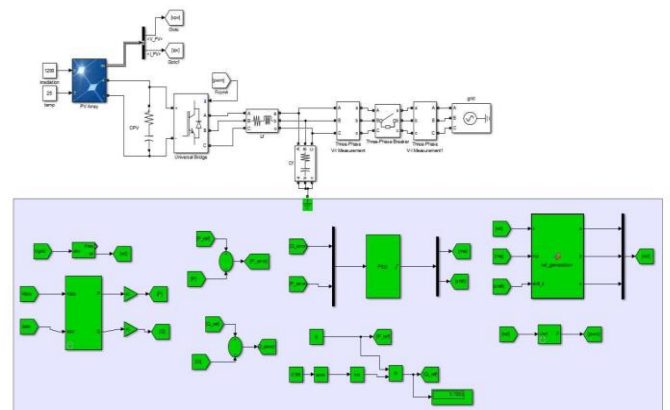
1200
Irradiation
25
Temp
PV Array
[Ipv]
Goto
[Vpv]
Goto1
[pulse]
Pulses
CPV
Universal Bridge
Lf
Cf
Three-Phase V-I Measurement
Three-Phase Breaker
Three-Phase V-I Measurement1
grid
[Vd]
[Id_ref]
Id_error
[Iq_ref]
Iq_error
P(s)
[Vd]
[Vq]
[Vabc]
Iref_generation
[Id_ref]
Iq_ref
[Iabc]
[pulse]
[P]
[Q]
0
1.7853